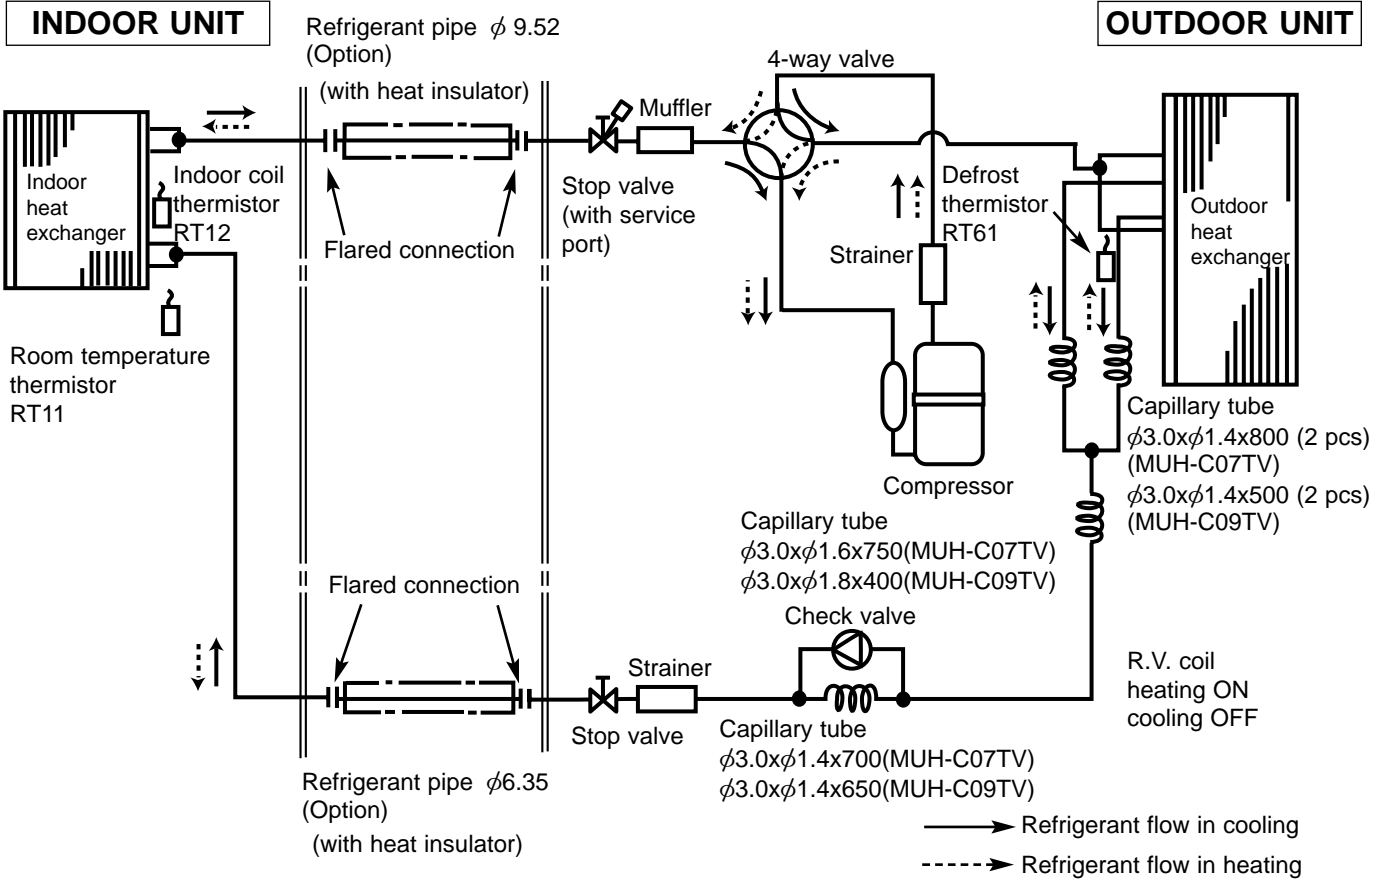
INDOOR UNIT

Refrigerant pipe $\phi$ 9.52 (Option) (with heat insulator)

OUTDOOR UNIT

4-way valve

Muffler

Indoor heat exchanger

Indoor coil thermistor RT12

Flared connection

Stop valve (with service port)

Defrost thermistor RT61

Outdoor heat exchanger

Strainer

Room temperature thermistor RT11

Compressor

Capillary tube $\phi$3.0x$\phi$1.4x800 (2 pcs) (MUH-C07TV) $\phi$3.0x$\phi$1.4x500 (2 pcs) (MUH-C09TV)

Capillary tube $\phi$3.0x$\phi$1.6x750(MUH-C07TV) $\phi$3.0x$\phi$1.8x400(MUH-C09TV)

Flared connection

Check valve

Strainer

R.V. coil heating ON cooling OFF

Stop valve

Capillary tube $\phi$3.0x$\phi$1.4x700(MUH-C07TV) $\phi$3.0x$\phi$1.4x650(MUH-C09TV)

Refrigerant pipe $\phi$6.35 (Option) (with heat insulator)

Refrigerant flow in cooling

Refrigerant flow in heating